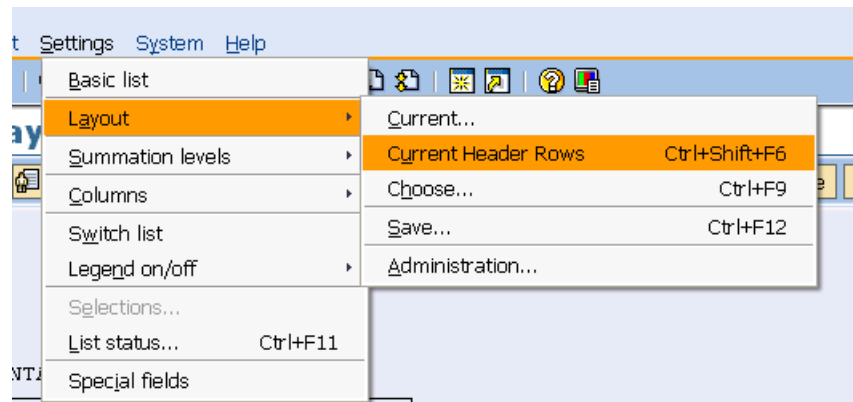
t Settings System Help

ay

NTA

Basic list
Layout
Summation levels
Columns
Switch list
Legend on/off
Selections...
List status... Ctrl+F11
Special fields

Current...
Current Header Rows Ctrl+Shift+F6
Choose... Ctrl+F9
Save... Ctrl+F12
Administration...